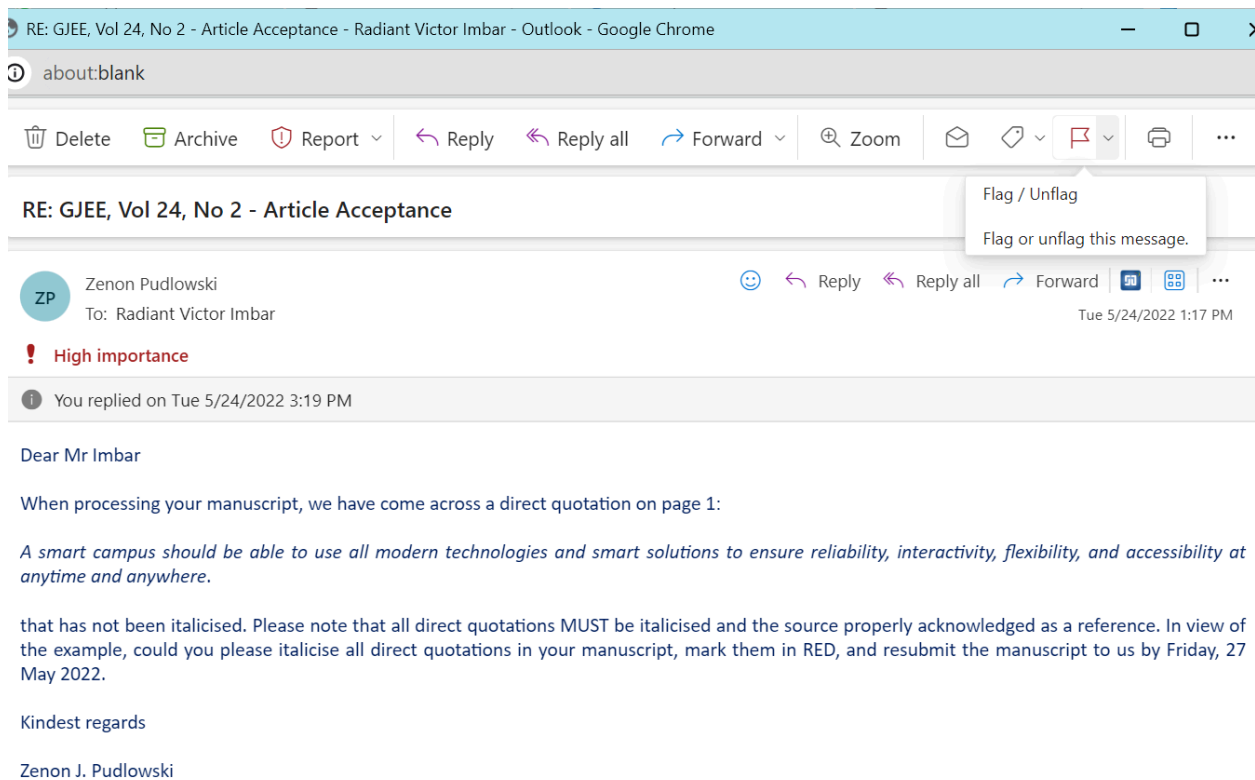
RE: GJEE, Vol 24, No 2 - Article Acceptance - Radiant Victor Imbar - Outlook - Google Chrome

about:blank

Delete Archive Report Reply Reply all Forward Zoom

RE: GJEE, Vol 24, No 2 - Article Acceptance

Flag / Unflag

Flag or unflag this message.

ZP Zenon Pudlowski
To: Radiant Victor Imbar

Reply Reply all Forward

Tue 5/24/2022 1:17 PM

High importance

You replied on Tue 5/24/2022 3:19 PM

Dear Mr Imbar

When processing your manuscript, we have come across a direct quotation on page 1:

*A smart campus should be able to use all modern technologies and smart solutions to ensure reliability, interactivity, flexibility, and accessibility at anytime and anywhere.*

that has not been italicised. Please note that all direct quotations MUST be italicised and the source properly acknowledged as a reference. In view of the example, could you please italicise all direct quotations in your manuscript, mark them in RED, and resubmit the manuscript to us by Friday, 27 May 2022.

Kindest regards

Zenon J. Pudlowski